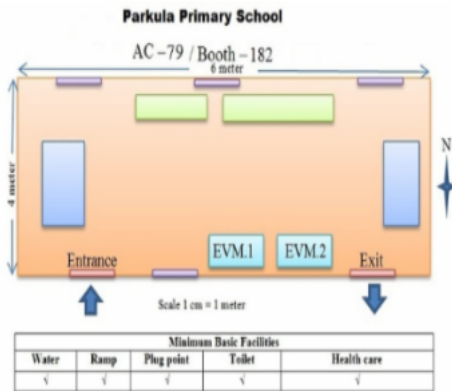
Parkula Primary School

AC –79 / Booth – 182

6 meter

4 meter

N

Entrance

EVM.1

EVM.2

Exit

Scale 1 cm = 1 meter

| Minimum Basic Facilities | | | | |
|---|---|---|---|---|
| Water | Ramp | Plug point | Toilet | Health care |
| √ | √ | √ | √ | √ |